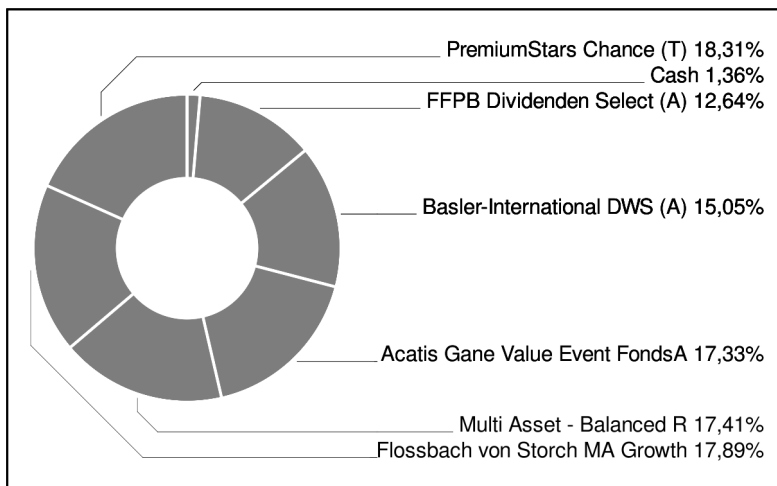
PremiumStars Chance (T) 18,31%
Cash 1,36%
FFPB Dividenden Select (A) 12,64%
Basler-International DWS (A) 15,05%
Acatis Gane Value Event FondsA 17,33%
Multi Asset - Balanced R 17,41%
Flossbach von Storch MA Growth 17,89%